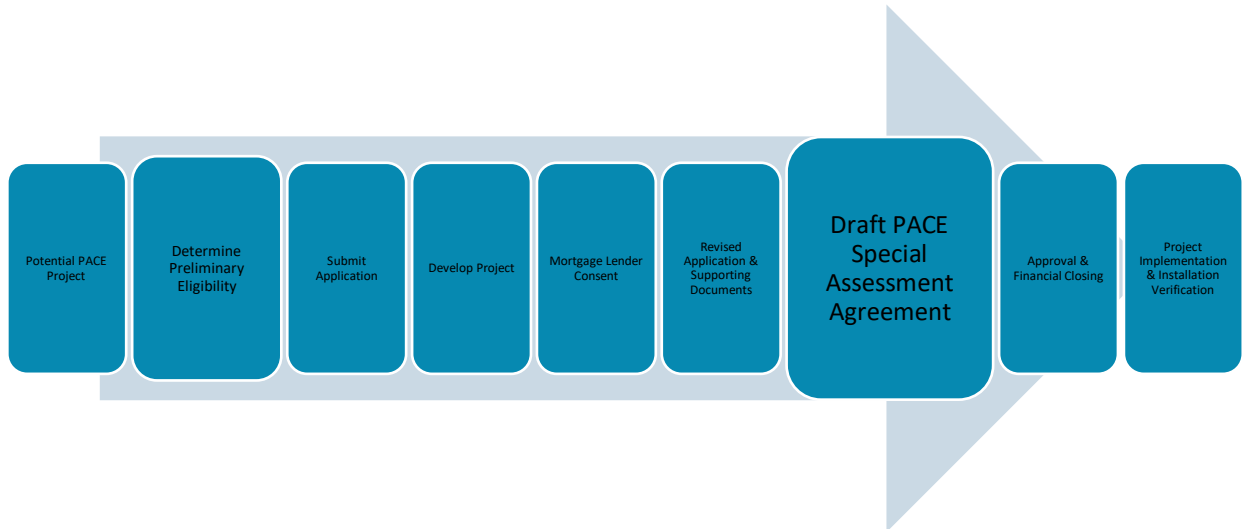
Potential PACE Project

Determine Preliminary Eligibility

Submit Application

Develop Project

Mortgage Lender Consent

Revised Application & Supporting Documents

Draft PACE Special Assessment Agreement

Approval & Financial Closing

Project Implementation & Installation Verification